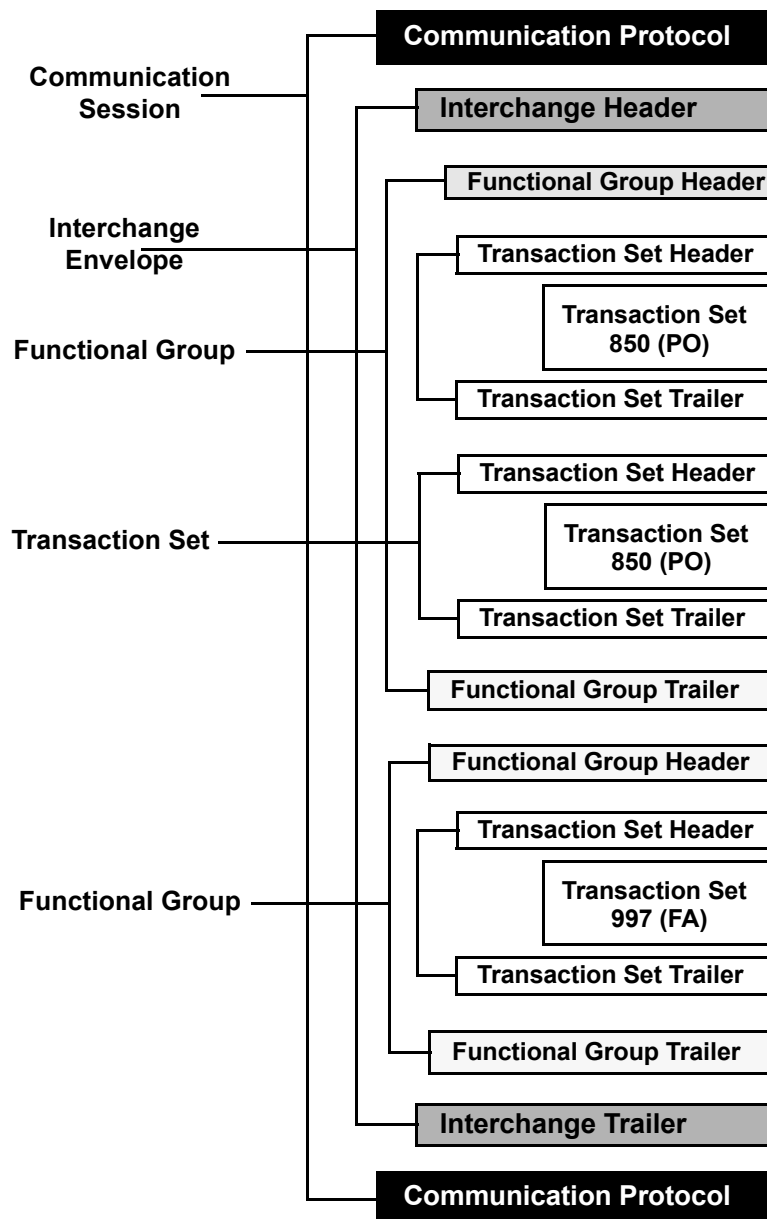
Communication Session

Interchange Envelope

Functional Group

Transaction Set

Functional Group

Communication Protocol

Interchange Header

Functional Group Header

Transaction Set Header

Transaction Set 850 (PO)

Transaction Set Trailer

Transaction Set Header

Transaction Set 850 (PO)

Transaction Set Trailer

Functional Group Trailer

Functional Group Header

Transaction Set Header

Transaction Set 997 (FA)

Transaction Set Trailer

Functional Group Trailer

Interchange Trailer

Communication Protocol